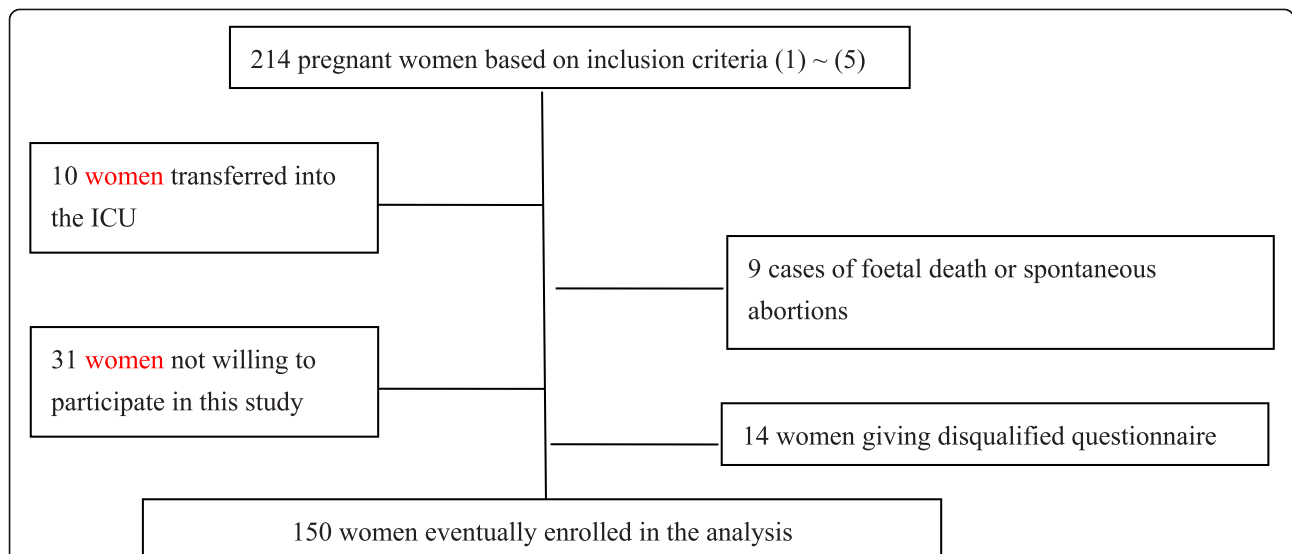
214 pregnant women based on inclusion criteria (1) ~ (5)

10 women transferred into the ICU

9 cases of foetal death or spontaneous abortions

31 women not willing to participate in this study

14 women giving disqualified questionnaire

150 women eventually enrolled in the analysis